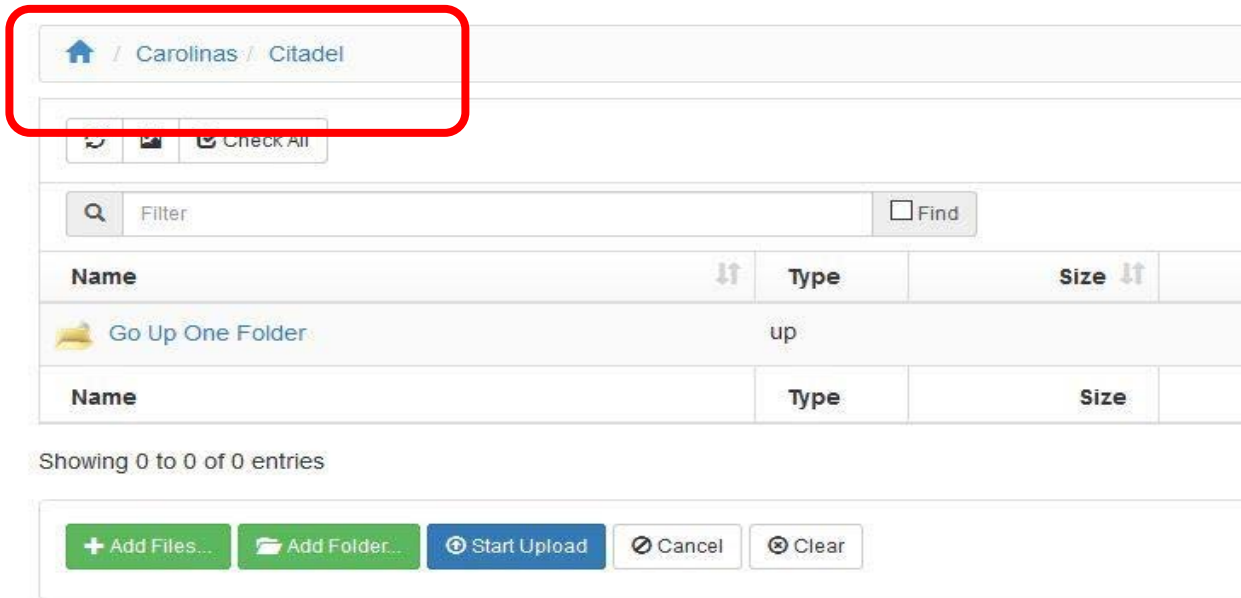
/ Carolinas / Citadel

Check All

Filter

Find

| Name | Type | Size |
|---|---|---|
| Go Up One Folder | up | |
| Name | Type | Size |

Showing 0 to 0 of 0 entries

Add Files... Add Folder... Start Upload Cancel Clear